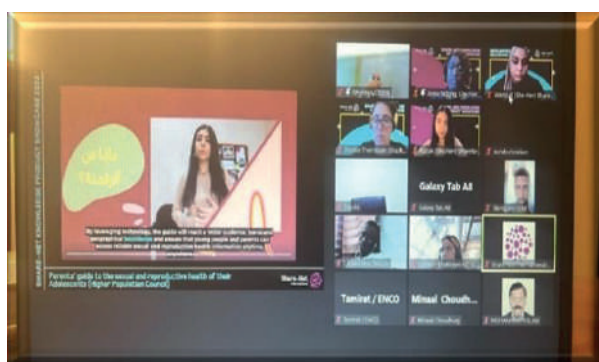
SHARE-NET KNOWLEDGE PRODUCT SHOWCASE 2022

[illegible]

By leveraging technology, the guide will reach a wider audience, increase peoples' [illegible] knowledge and ensure that young people and parents can access reliable sexual and reproductive health information anytime.

Parents' guide to the sexual and reproductive health of their Adolescents | Higher Population Council

Share-Net

Galaxy Tab A8

Galaxy Tab A8

Tamiret / ENCO

Minaal Choudh...

Minaal Choudhury

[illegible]